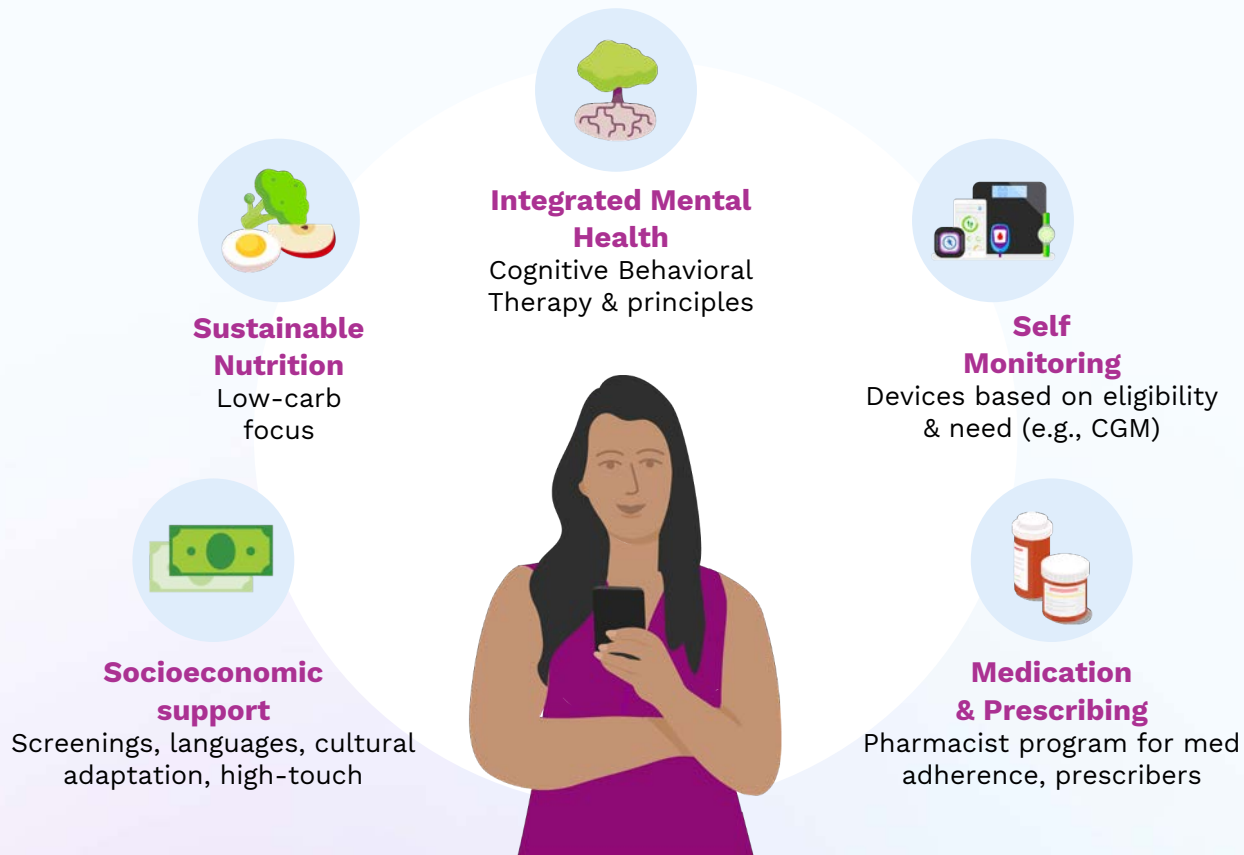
Integrated Mental Health
Cognitive Behavioral Therapy & principles

Sustainable Nutrition
Low-carb focus

Self Monitoring
Devices based on eligibility & need (e.g., CGM)

Socioeconomic support
Screenings, languages, cultural adaptation, high-touch

Medication & Prescribing
Pharmacist program for med adherence, prescribers